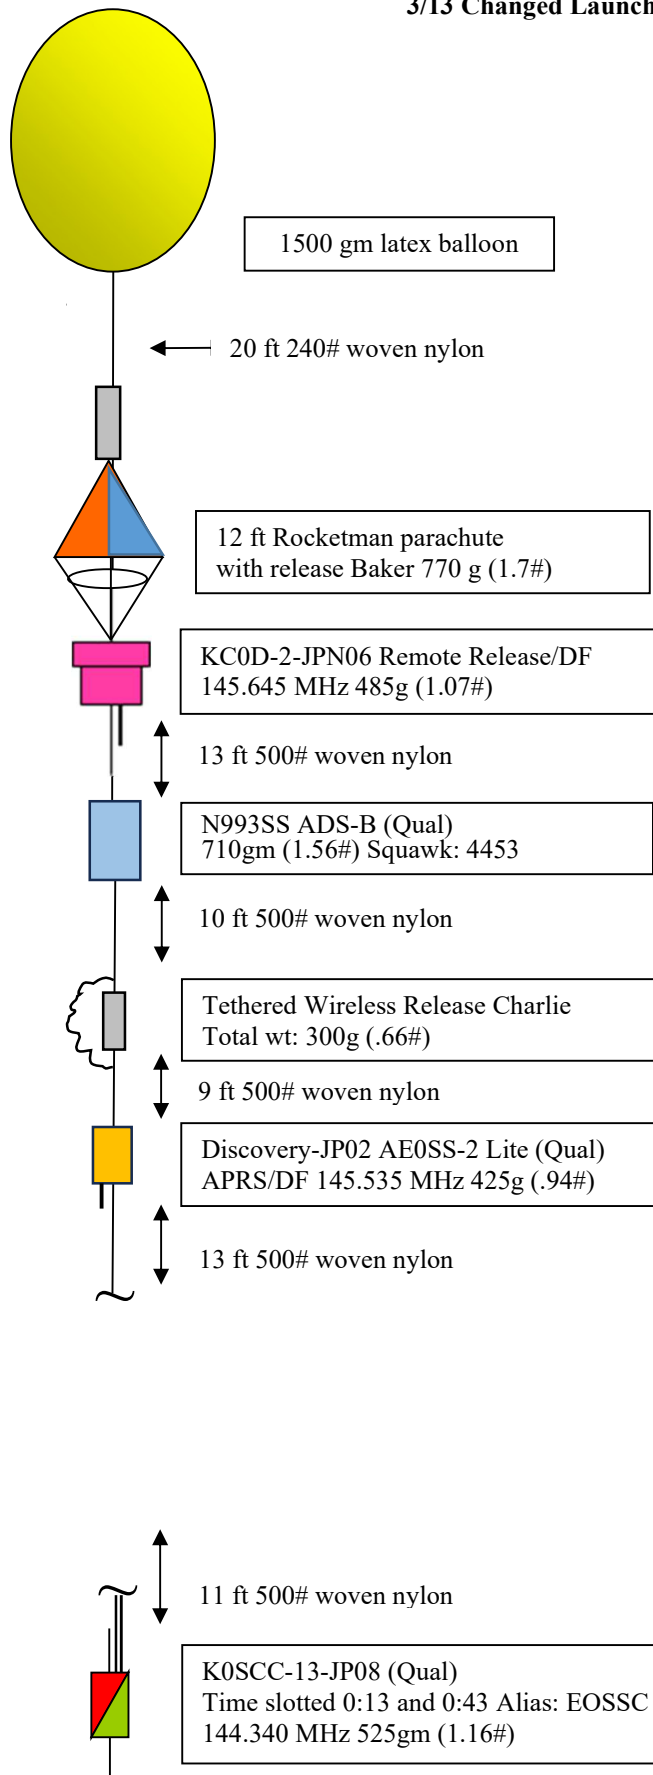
3/13 Changed Launch

1500 gm latex balloon

20 ft 240# woven nylon

12 ft Rocketman parachute with release Baker 770 g (1.7#)

KC0D-2-JPN06 Remote Release/DF 145.645 MHz 485g (1.07#)

13 ft 500# woven nylon

N993SS ADS-B (Qual) 710gm (1.56#) Squawk: 4453

10 ft 500# woven nylon

Tethered Wireless Release Charlie Total wt: 300g (.66#)

9 ft 500# woven nylon

Discovery-JP02 AE0SS-2 Lite (Qual) APRS/DF 145.535 MHz 425g (.94#)

13 ft 500# woven nylon

11 ft 500# woven nylon

K0SCC-13-JP08 (Qual) Time slotted 0:13 and 0:43 Alias: EOSSC 144.340 MHz 525gm (1.16#)